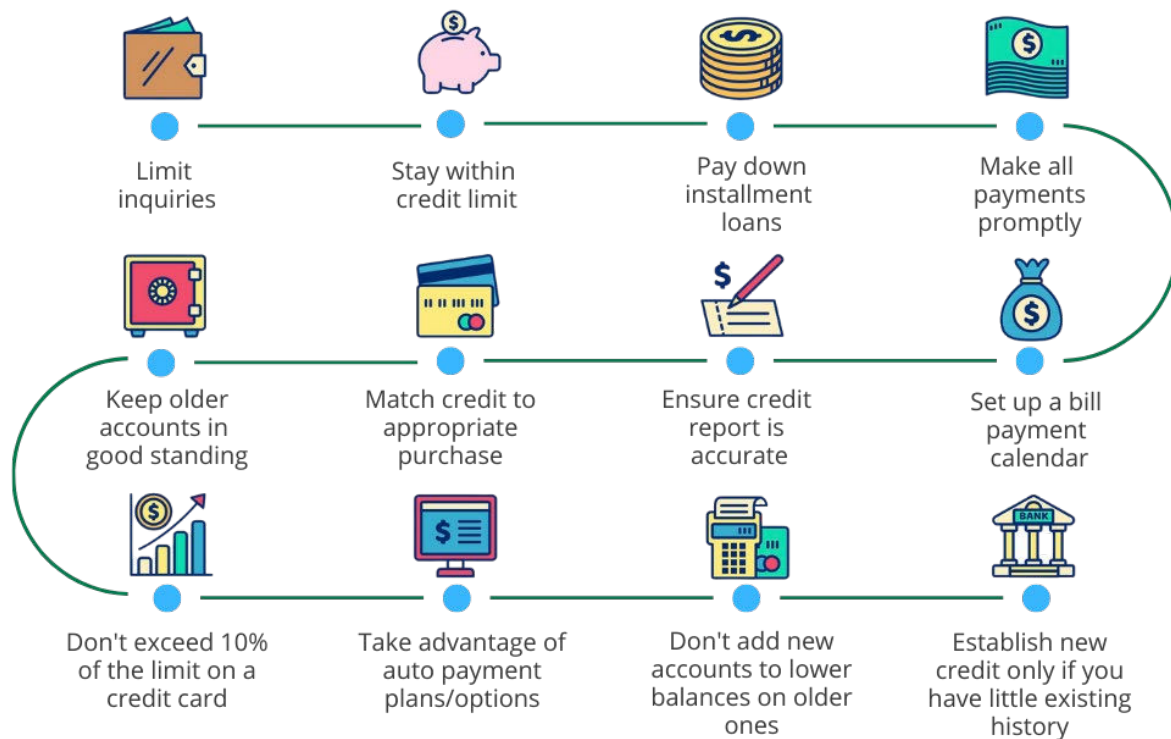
Limit inquiries

Stay within credit limit

Pay down installment loans

Make all payments promptly

Keep older accounts in good standing

Match credit to appropriate purchase

Ensure credit report is accurate

Set up a bill payment calendar

Don't exceed 10% of the limit on a credit card

Take advantage of auto payment plans/options

Don't add new accounts to lower balances on older ones

Establish new credit only if you have little existing history

BANK